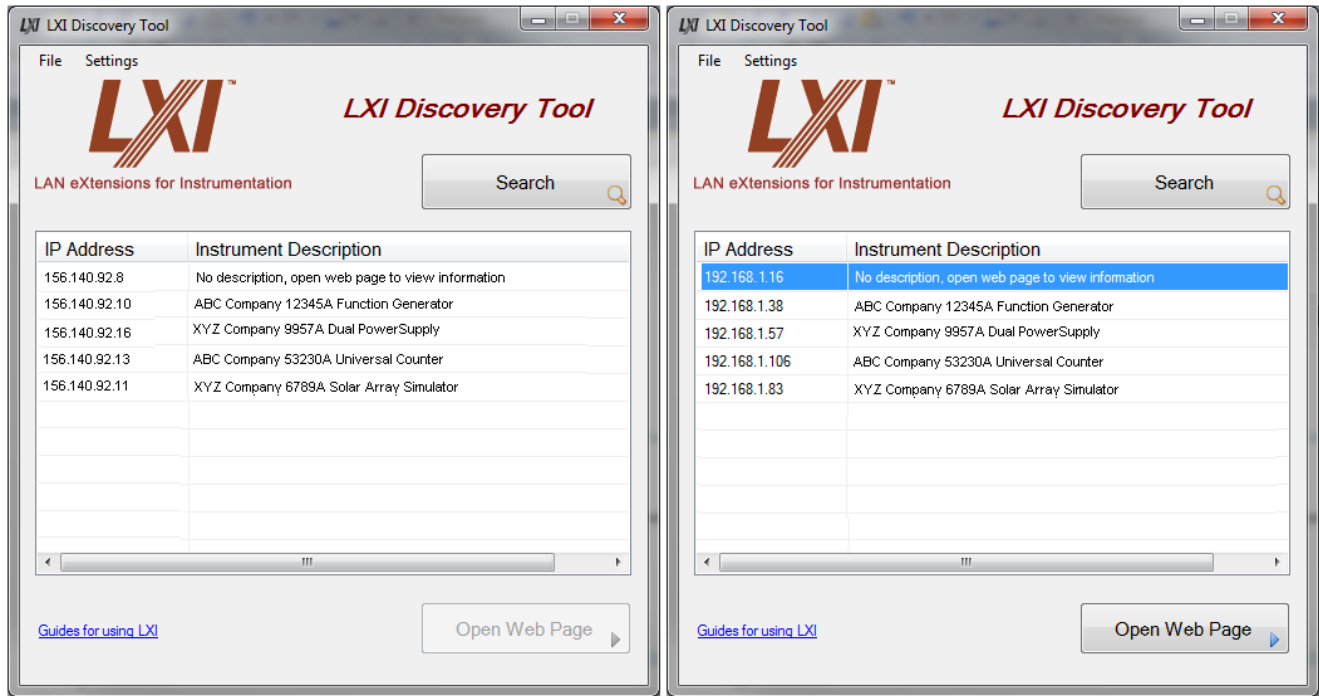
LXI Discovery Tool

File Settings

LXI™

LAN eXtensions for Instrumentation

LXI Discovery Tool

Search

| IP Address | Instrument Description |
|---|---|
| 156.140.92.8 | No description, open web page to view information |
| 156.140.92.10 | ABC Company 12345A Function Generator |
| 156.140.92.16 | XYZ Company 9957A Dual PowerSupply |
| 156.140.92.13 | ABC Company 53230A Universal Counter |
| 156.140.92.11 | XYZ Company 6789A Solar Array Simulator |

Guides for using LXI

Open Web Page

LXI Discovery Tool

File Settings

LXI™

LAN eXtensions for Instrumentation

LXI Discovery Tool

Search

| IP Address | Instrument Description |
|---|---|
| 192.168.1.16 | No description, open web page to view information |
| 192.168.1.38 | ABC Company 12345A Function Generator |
| 192.168.1.57 | XYZ Company 9957A Dual PowerSupply |
| 192.168.1.106 | ABC Company 53230A Universal Counter |
| 192.168.1.83 | XYZ Company 6789A Solar Array Simulator |

Guides for using LXI

Open Web Page